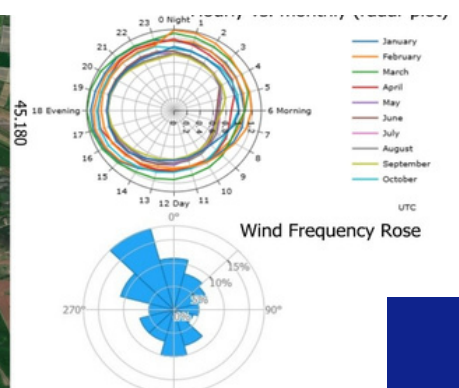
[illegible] (radar plot)

0 Night
1
2
3
4
5
6 Morning
7
8
9
10
11
12 Day
13
14
15
16
17
18 Evening
19
20
21
22
23

45.180

January
February
March
April
May
June
July
August
September
October

UTC

Wind Frequency Rose

0°
15%
10%
5%
0%
270°
90°